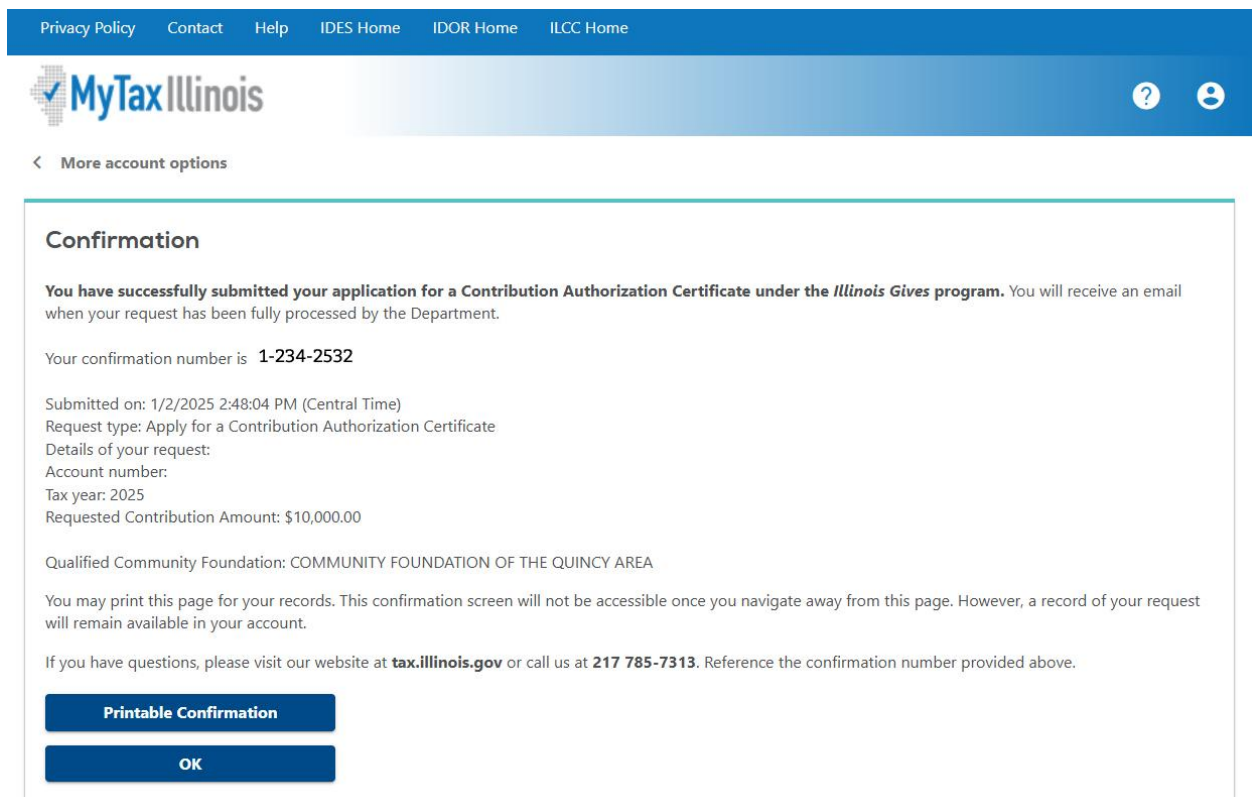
Privacy Policy Contact Help IDES Home IDOR Home ILCC Home

MyTax Illinois

< More account options

Confirmation

**You have successfully submitted your application for a Contribution Authorization Certificate under the *Illinois Gives* program.** You will receive an email when your request has been fully processed by the Department.

Your confirmation number is 1-234-2532

Submitted on: 1/2/2025 2:48:04 PM (Central Time)
Request type: Apply for a Contribution Authorization Certificate
Details of your request:
Account number:
Tax year: 2025
Requested Contribution Amount: $10,000.00

Qualified Community Foundation: COMMUNITY FOUNDATION OF THE QUINCY AREA

You may print this page for your records. This confirmation screen will not be accessible once you navigate away from this page. However, a record of your request will remain available in your account.

If you have questions, please visit our website at **tax.illinois.gov** or call us at **217 785-7313**. Reference the confirmation number provided above.

Printable Confirmation

OK